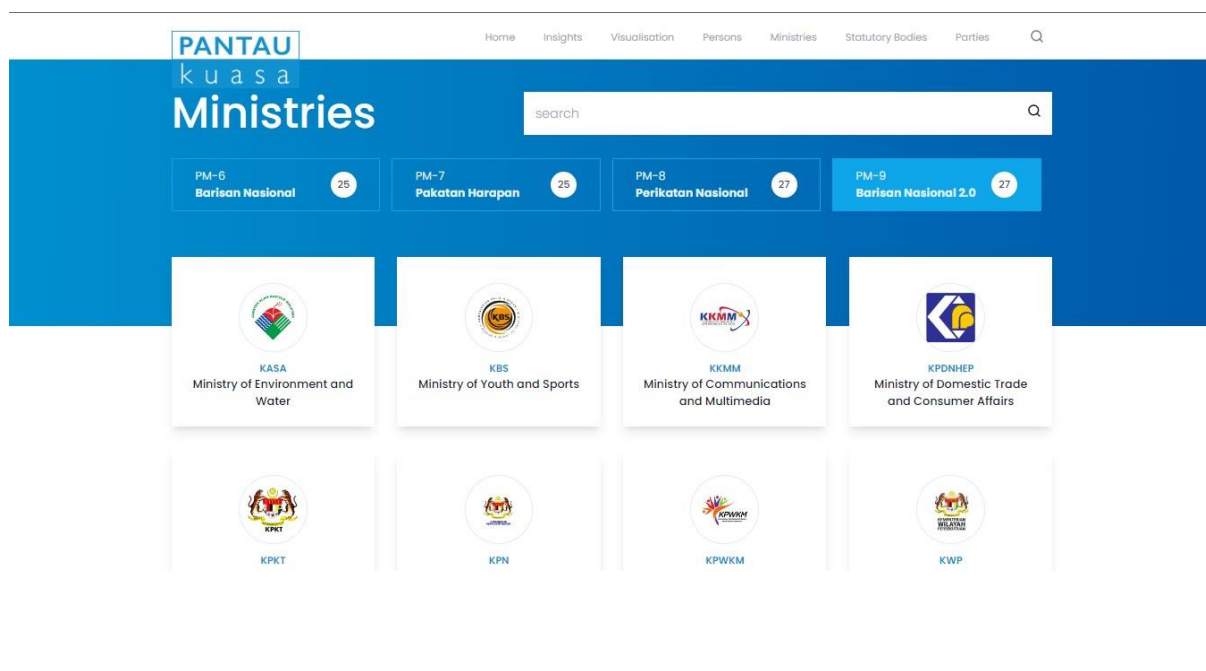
PANTAU
kuasa

Home Insights Visualisation Persons Ministries Statutory Bodies Parties

Ministries

search

PM-6
Barisan Nasional
25

PM-7
Pakatan Harapan
25

PM-8
Perikatan Nasional
27

PM-9
Barisan Nasional 2.0
27

KASA
Ministry of Environment and Water

KBS
KBS
Ministry of Youth and Sports

KKMM
KKMM
Ministry of Communications and Multimedia

KPDNHEP
Ministry of Domestic Trade and Consumer Affairs

KPKT
KPKT

KPN

KPWKM
KPWKM

KEMENTERIAN WILAYAH PERSEKUTUAN
KWP